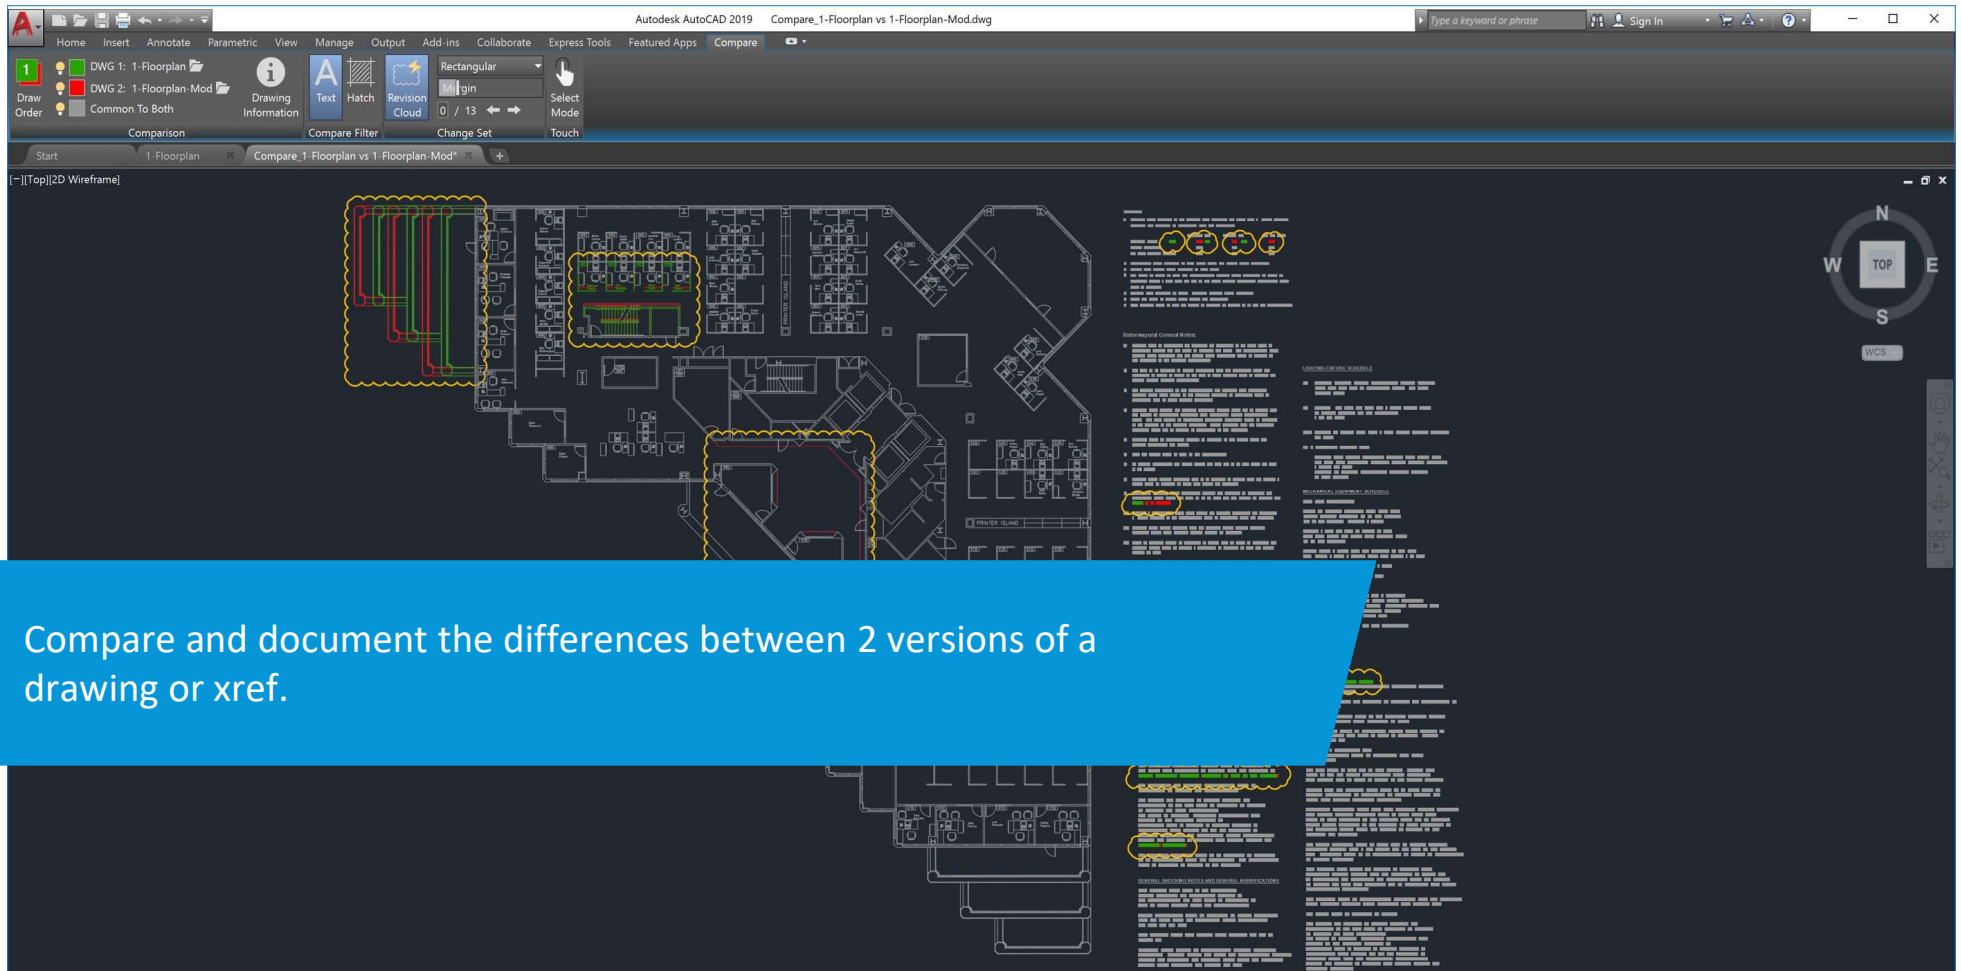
Autodesk AutoCAD 2019 Compare_1-Floorplan vs 1-Floorplan-Mod.dwg

Type a keyword or phrase

Sign In

Home Insert Annotate Parametric View Manage Output Add-ins Collaborate Express Tools Featured Apps Compare

Draw Order

DWG 1: 1-Floorplan

DWG 2: 1-Floorplan-Mod

Common To Both

Comparison

Drawing Information

Text Hatch

Compare Filter

Revision Cloud

Rectangular

Margin

0 / 13

Change Set

Select Mode

Touch

Start 1-Floorplan Compare_1-Floorplan vs 1-Floorplan-Mod*

[−][Top][2D Wireframe]

N

W TOP E

S

WCS

Compare and document the differences between 2 versions of a drawing or xref.